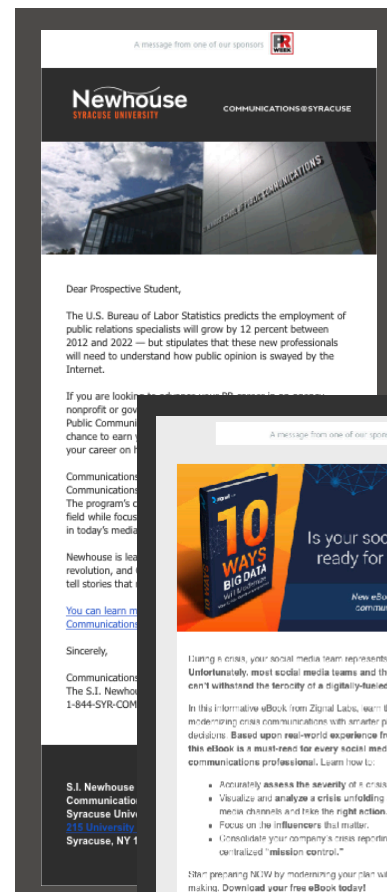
A message from one of our sponsors PR WEEK

Newhouse
SYRACUSE UNIVERSITY

COMMUNICATIONS@SYRACUSE

S.I. NEWHOUSE SCHOOL OF PUBLIC COMMUNICATIONS

Dear Prospective Student,

The U.S. Bureau of Labor Statistics predicts the employment of public relations specialists will grow by 12 percent between 2012 and 2022 — but stipulates that these new professionals will need to understand how public opinion is swayed by the Internet.

If you are looking to advance your PR career in an agency, nonprofit or gov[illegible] Public Communi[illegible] chance to earn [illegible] your career on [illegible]

Communications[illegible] Communications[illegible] The program's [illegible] field while focus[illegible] in today's medi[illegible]

Newhouse is lea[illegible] revolution, and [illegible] tell stories that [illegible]

You can learn m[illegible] Communications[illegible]

Sincerely,

Communications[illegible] The S.I. Newhou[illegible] 1-844-SYR-COM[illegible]

S.I. Newhouse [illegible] Communicatio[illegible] Syracuse Univ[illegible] 215 University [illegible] Syracuse, NY 1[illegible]

A message from one of our spons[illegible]

zignal labs
10 WAYS BIG DATA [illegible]

Is your soc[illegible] ready for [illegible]

New eBo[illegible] commun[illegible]

During a crisis, your social media team represents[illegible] Unfortunately, most social media teams and th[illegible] can't withstand the ferocity of a digitally-fueled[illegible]

In this informative eBook from Zignal Labs, learn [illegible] modernizing crisis communications with smarter p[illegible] decisions. Based upon real-world experience fr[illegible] this eBook is a must-read for every social med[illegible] communications professional. Learn how to:

• Accurately assess the severity of a crisis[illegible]
• Visualize and analyze a crisis unfolding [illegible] media channels and take the right action.
• Focus on the influencers that matter.
• Consolidate your company's crisis reportin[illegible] centralized "mission control."

Start preparing NOW by modernizing your plan wi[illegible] making. Download your free eBook today!